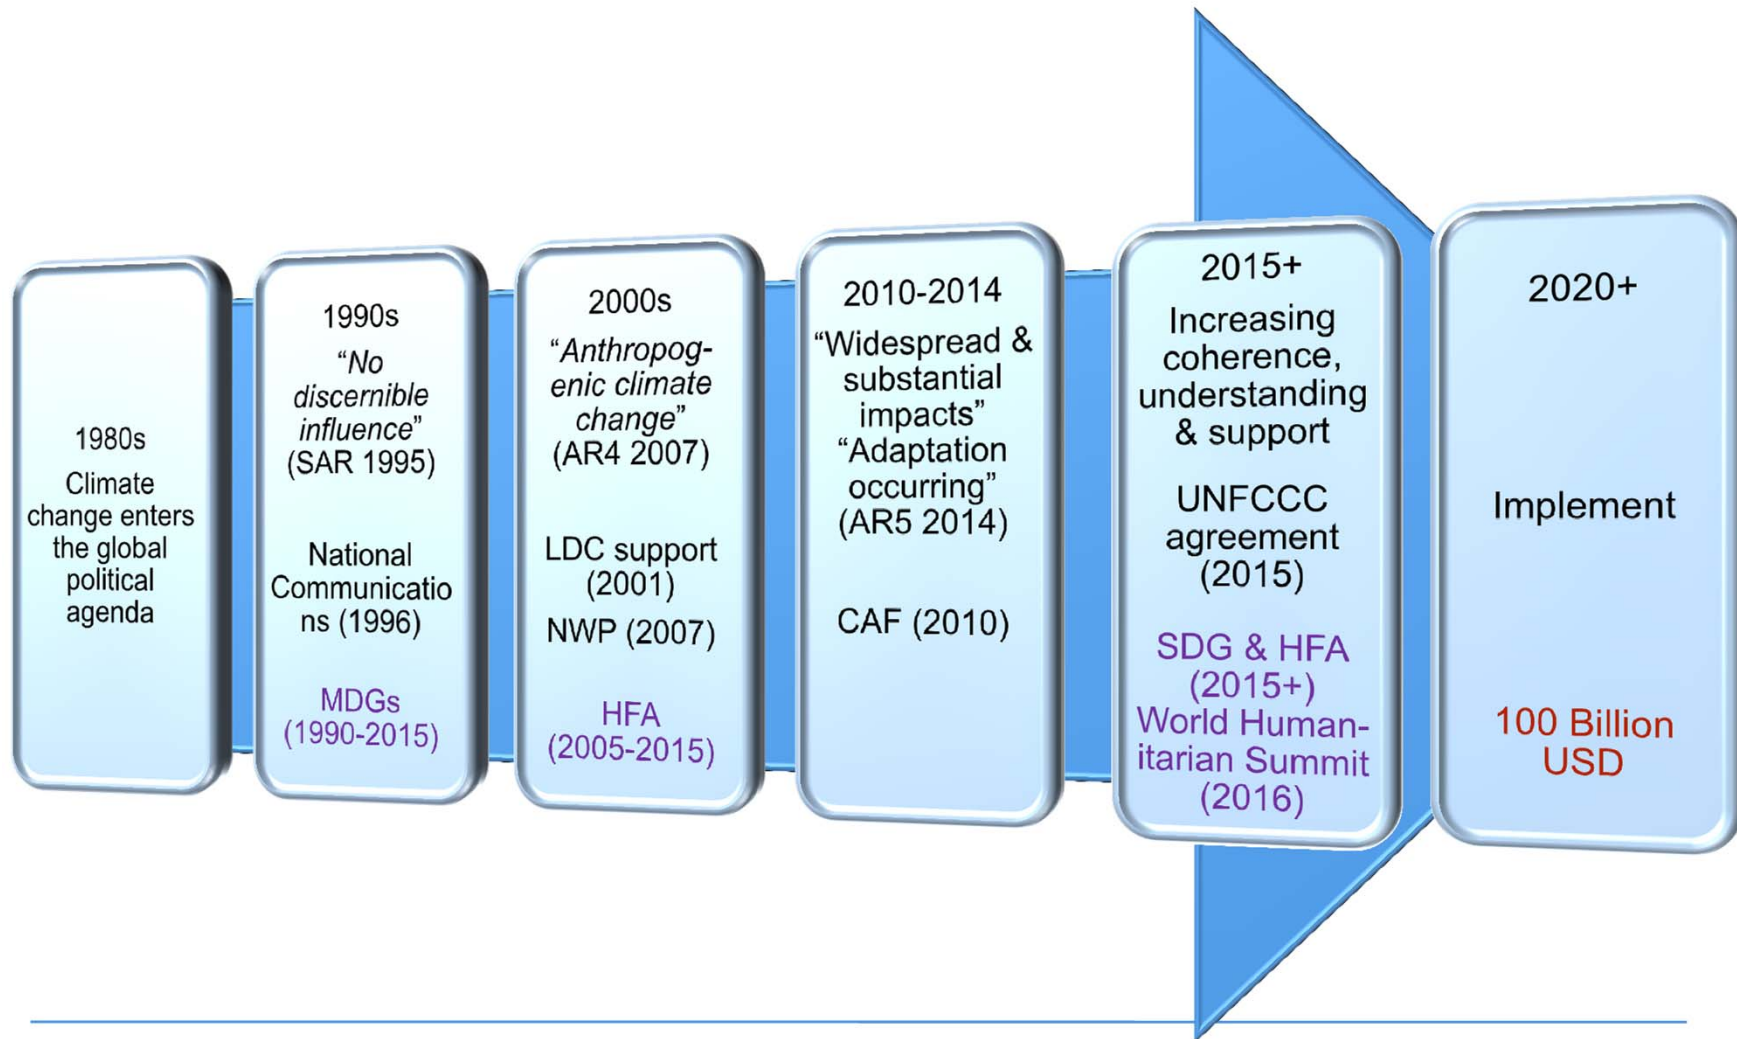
1980s
Climate change enters the global political agenda

1990s
"No discernible influence" (SAR 1995)

National Communications (1996)

MDGs (1990-2015)

2000s
"Anthropogenic climate change" (AR4 2007)

LDC support (2001)

NWP (2007)

HFA (2005-2015)

2010-2014
"Widespread & substantial impacts"
"Adaptation occurring" (AR5 2014)

CAF (2010)

2015+
Increasing coherence, understanding & support

UNFCCC agreement (2015)

SDG & HFA (2015+)
World Humanitarian Summit (2016)

2020+

Implement

100 Billion USD